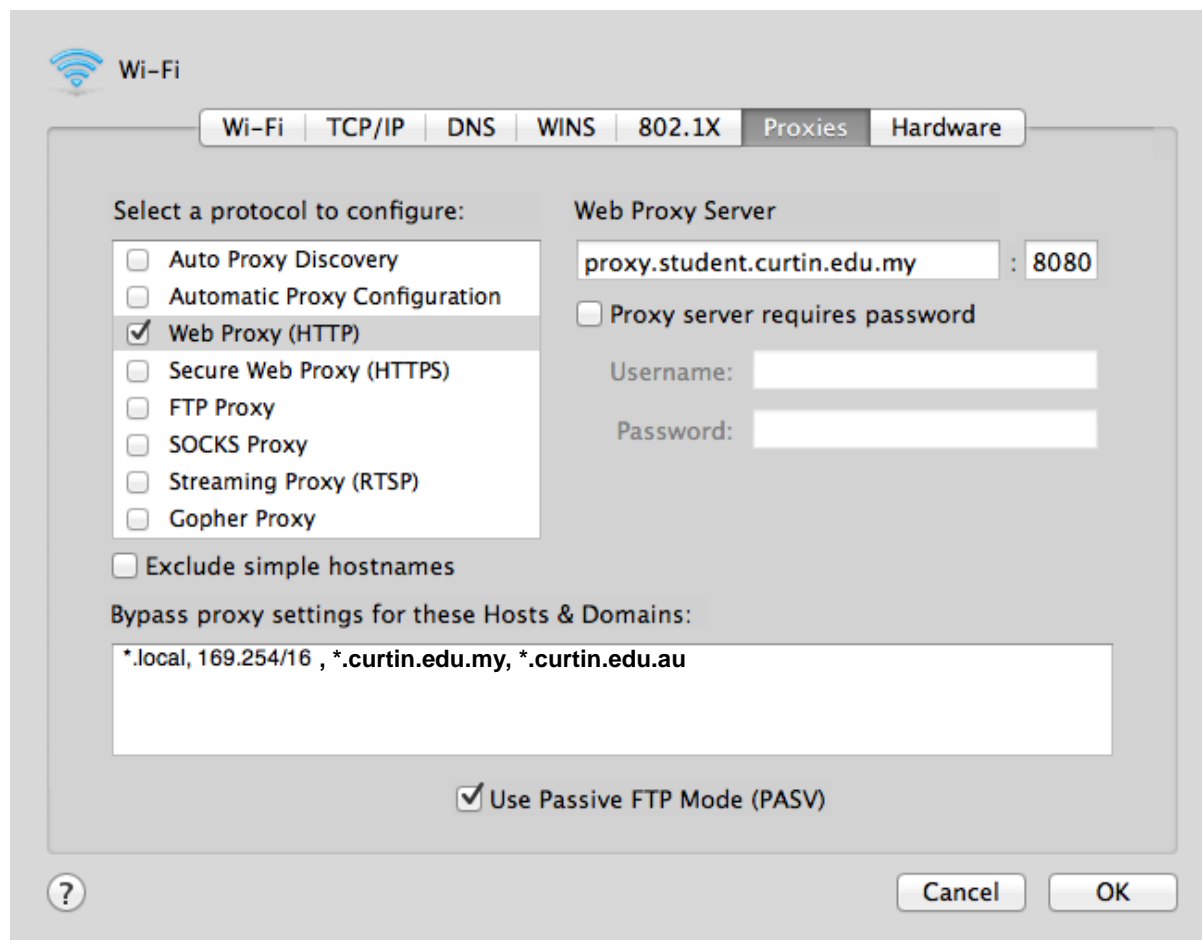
Wi-Fi

Wi-Fi | TCP/IP | DNS | WINS | 802.1X | Proxies | Hardware

Select a protocol to configure:

Auto Proxy Discovery
Automatic Proxy Configuration
Web Proxy (HTTP)
Secure Web Proxy (HTTPS)
FTP Proxy
SOCKS Proxy
Streaming Proxy (RTSP)
Gopher Proxy

Web Proxy Server

proxy.student.curtin.edu.my : 8080

Proxy server requires password

Username:

Password:

Exclude simple hostnames

Bypass proxy settings for these Hosts & Domains:

*.local, 169.254/16 , *.curtin.edu.my, *.curtin.edu.au

Use Passive FTP Mode (PASV)

?

Cancel OK